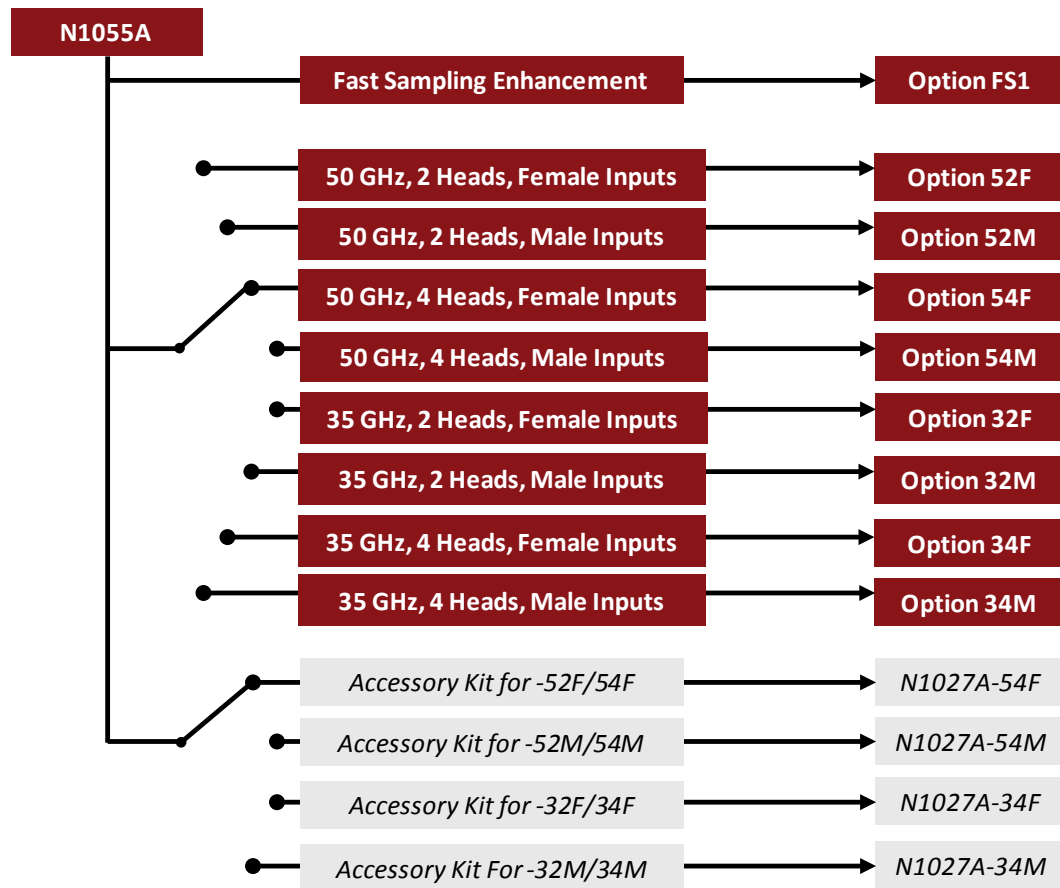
N1055A

Fast Sampling Enhancement
Option FS1

50 GHz, 2 Heads, Female Inputs
Option 52F

50 GHz, 2 Heads, Male Inputs
Option 52M

50 GHz, 4 Heads, Female Inputs
Option 54F

50 GHz, 4 Heads, Male Inputs
Option 54M

35 GHz, 2 Heads, Female Inputs
Option 32F

35 GHz, 2 Heads, Male Inputs
Option 32M

35 GHz, 4 Heads, Female Inputs
Option 34F

35 GHz, 4 Heads, Male Inputs
Option 34M

Accessory Kit for -52F/54F
N1027A-54F

Accessory Kit for -52M/54M
N1027A-54M

Accessory Kit for -32F/34F
N1027A-34F

Accessory Kit For -32M/34M
N1027A-34M